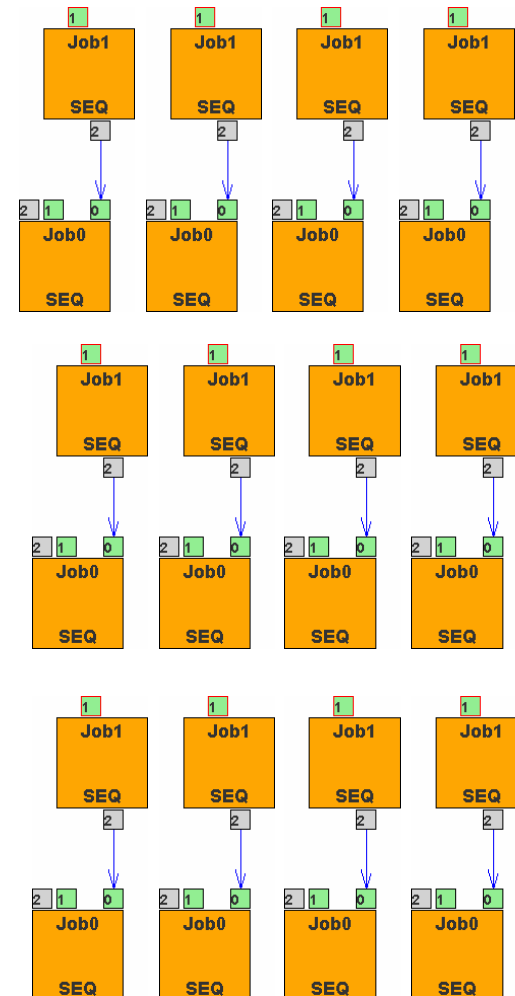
1
Job1
SEQ
2

1
Job1
SEQ
2

1
Job1
SEQ
2

1
Job1
SEQ
2

2 1 0
Job0
SEQ

2 1 0
Job0
SEQ

2 1 0
Job0
SEQ

2 1 0
Job0
SEQ

1
Job1
SEQ
2

1
Job1
SEQ
2

1
Job1
SEQ
2

1
Job1
SEQ
2

2 1 0
Job0
SEQ

2 1 0
Job0
SEQ

2 1 0
Job0
SEQ

2 1 0
Job0
SEQ

1
Job1
SEQ
2

1
Job1
SEQ
2

1
Job1
SEQ
2

1
Job1
SEQ
2

2 1 0
Job0
SEQ

2 1 0
Job0
SEQ

2 1 0
Job0
SEQ

2 1 0
Job0
SEQ